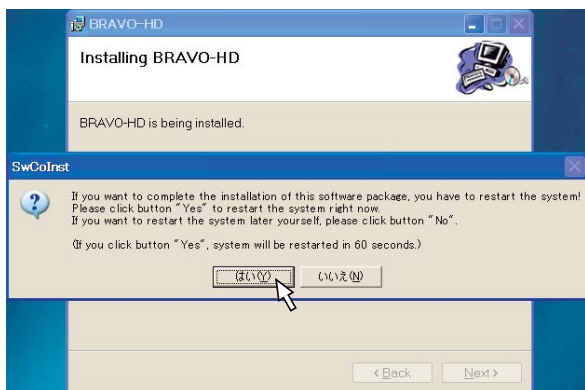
BRAVO-HD

Installing BRAVO-HD

BRAVO-HD is being installed.

SwCoInst

If you want to complete the installation of this software package, you have to restart the system! Please click button "Yes" to restart the system right now.
If you want to restart the system later yourself, please click button "No".

(If you click button "Yes", system will be restarted in 60 seconds.)

はい(Y)

いいえ(N)

< Back

Next >